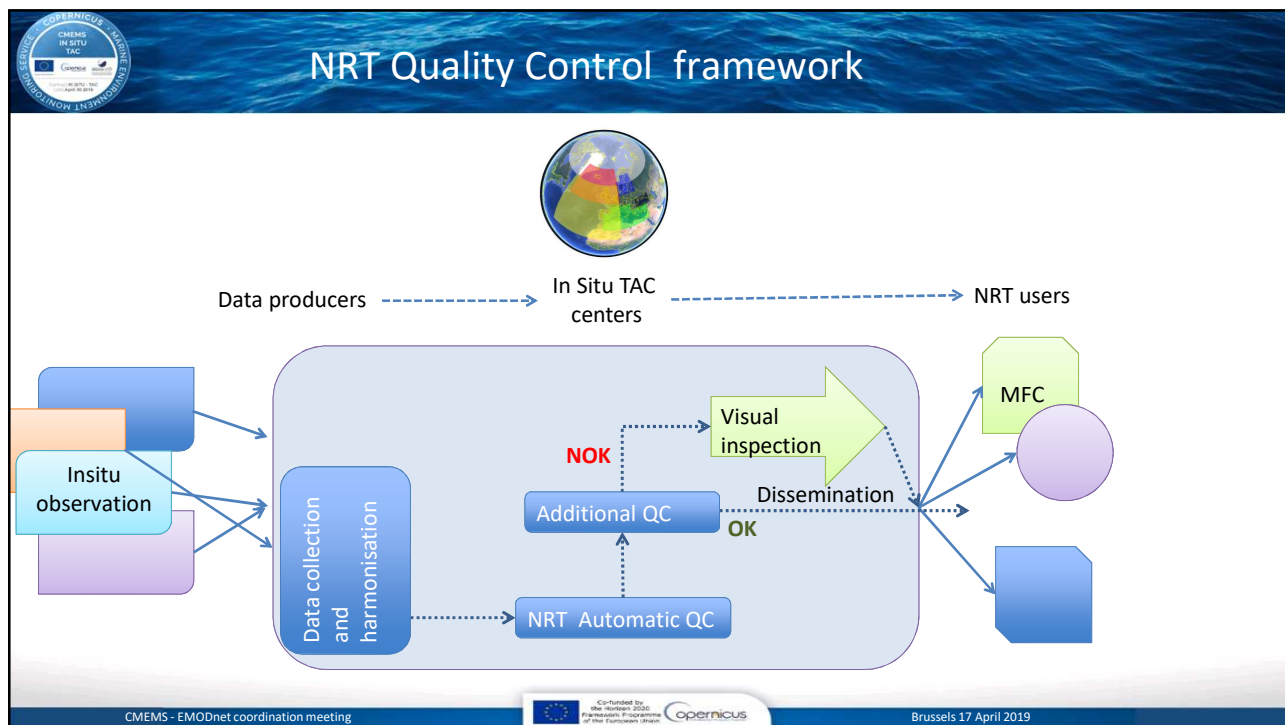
COPERNICUS MARINE ENVIRONMENT MONITORING SERVICE
CMEMS IN SITU TAC

NRT Quality Control framework

Data producers

In Situ TAC centers

NRT users

Insitu observation

Data collection and harmonisation

NRT Automatic QC

Additional QC

NOK

Visual inspection

Dissemination

OK

MFC

CMEMS - EMODnet coordination meeting

Co-funded by the Horizon 2020 Framework Programme of the European Union

Copernicus

Brussels 17 April 2019